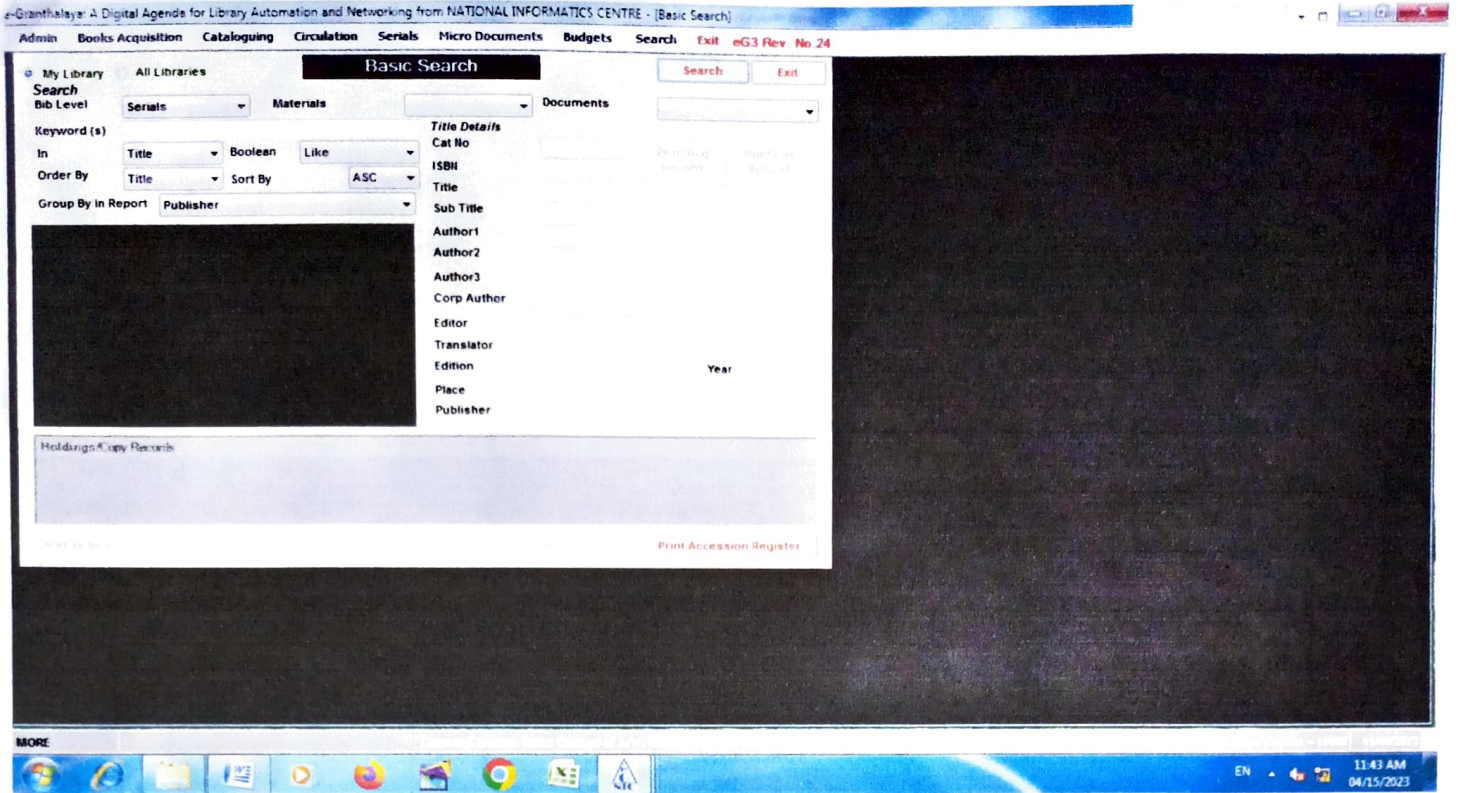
e-Granthalaya: A Digital Agenda for Library Automation and Networking from NATIONAL INFORMATICS CENTRE - [Basic Search]

Admin Books Acquisition Cataloguing Circulation Serials Micro Documents Budgets Search Exit eG3 Rev. No 24

My Library All Libraries

Basic Search

Search Exit

Search

Bib Level Serials Materials Documents

Keyword (s)

In Title Boolean Like

Order By Title Sort By ASC

Group By in Report Publisher

Title Details

Cat No

ISBN

Title

Sub Title

Author1

Author2

Author3

Corp Author

Editor

Translator

Edition Year

Place

Publisher

Holdings/Copy Records

Print Accession Register

MORE

EN 11:43 AM 04/15/2023